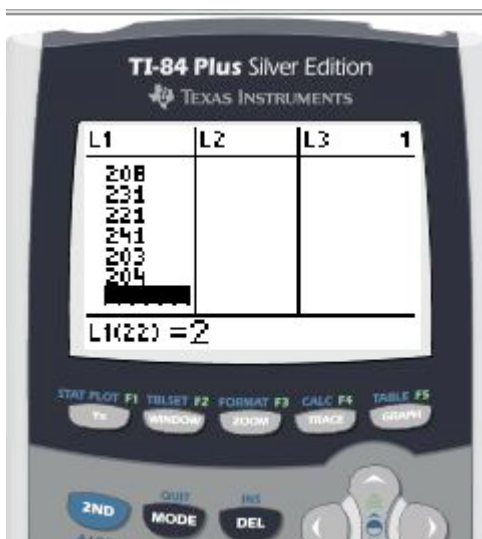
TI-84 Plus Silver Edition
TEXAS INSTRUMENTS

| L1 | L2 | L3 1 |
|---|---|---|
| 208 | | |
| 231 | | |
| 221 | | |
| 241 | | |
| 203 | | |
| 204 | | |
| | | |

L1(22) =2

STAT PLOT F1 TBLSET F2 FORMAT F3 CALC F4 TABLE F5
Y= WINDOW ZOOM TRACE GRAPH

QUIT INS
2ND MODE DEL